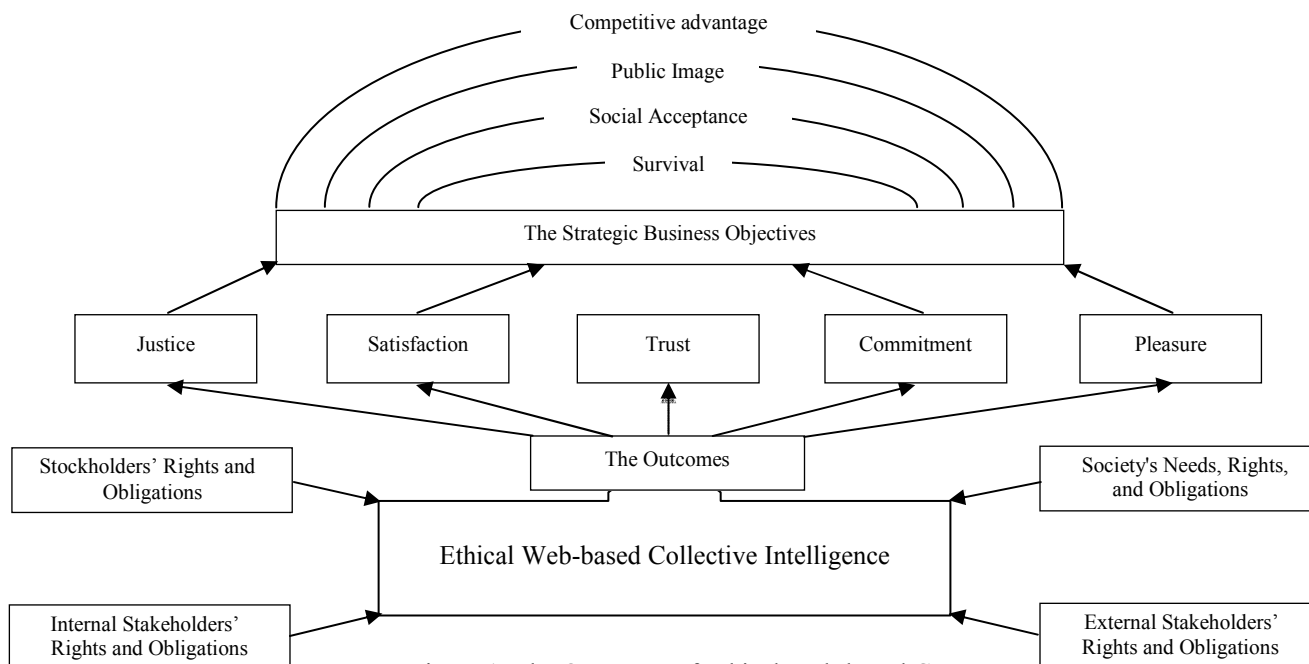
Competitive advantage

Public Image

Social Acceptance

Survival

The Strategic Business Objectives

Justice

Satisfaction

Trust

Commitment

Pleasure

The Outcomes

Stockholders' Rights and Obligations

Society's Needs, Rights, and Obligations

Ethical Web-based Collective Intelligence

Internal Stakeholders' Rights and Obligations

External Stakeholders' Rights and Obligations

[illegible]